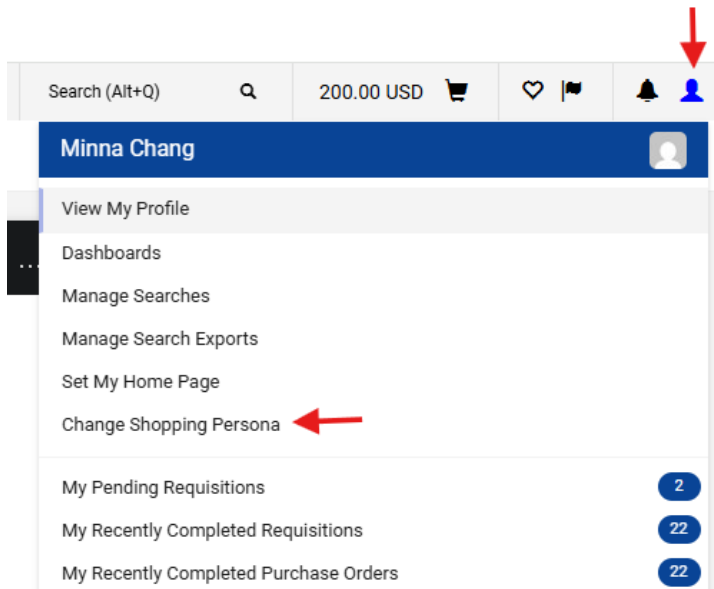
Search (Alt+Q)

200.00 USD

Minna Chang

View My Profile

Dashboards

Manage Searches

Manage Search Exports

Set My Home Page

Change Shopping Persona

My Pending Requisitions 2

My Recently Completed Requisitions 22

My Recently Completed Purchase Orders 22